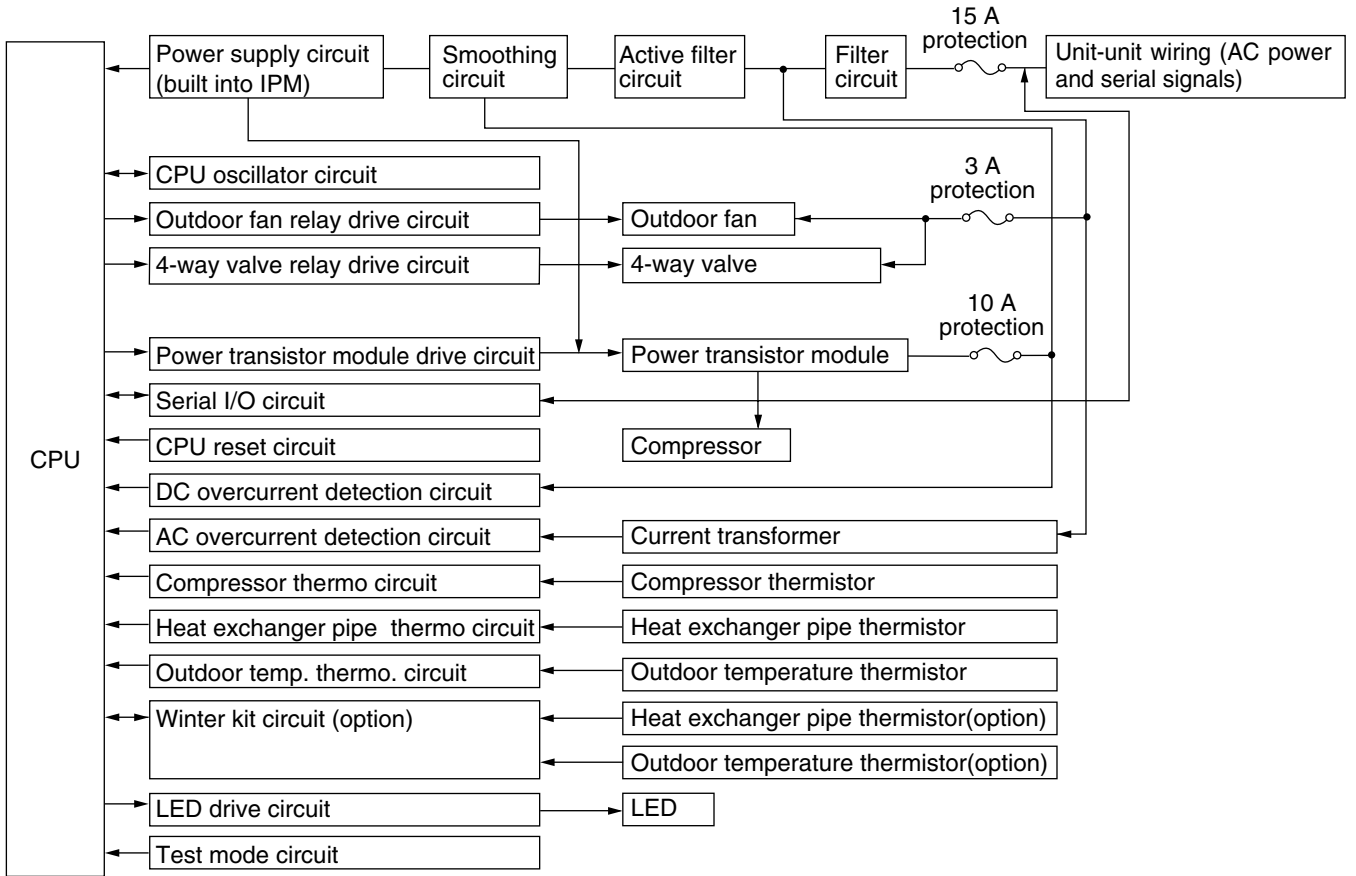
15 A protection

Power supply circuit (built into IPM)

Smoothing circuit

Active filter circuit

Filter circuit

Unit-unit wiring (AC power and serial signals)

CPU

CPU oscillator circuit

3 A protection

Outdoor fan relay drive circuit

Outdoor fan

4-way valve relay drive circuit

4-way valve

10 A protection

Power transistor module drive circuit

Power transistor module

Serial I/O circuit

CPU reset circuit

Compressor

DC overcurrent detection circuit

AC overcurrent detection circuit

Current transformer

Compressor thermo circuit

Compressor thermistor

Heat exchanger pipe thermo circuit

Heat exchanger pipe thermistor

Outdoor temp. thermo. circuit

Outdoor temperature thermistor

Winter kit circuit (option)

Heat exchanger pipe thermistor(option)

Outdoor temperature thermistor(option)

LED drive circuit

LED

Test mode circuit